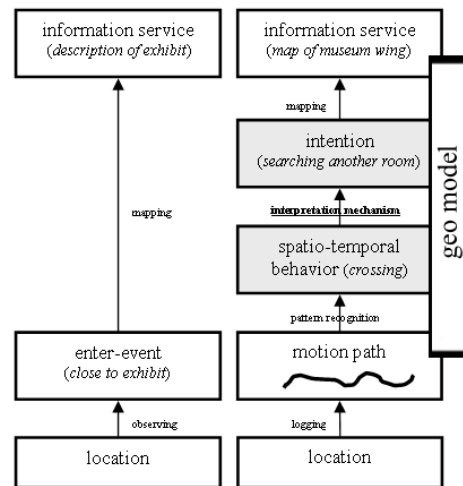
information service
(*description of exhibit*)

mapping

enter-event
(*close to exhibit*)

observing

location

information service
(*map of museum wing*)

mapping

intention
(*searching another room*)

interpretation mechanism

spatio-temporal behavior (*crossing*)

pattern recognition

motion path

logging

location

geo model